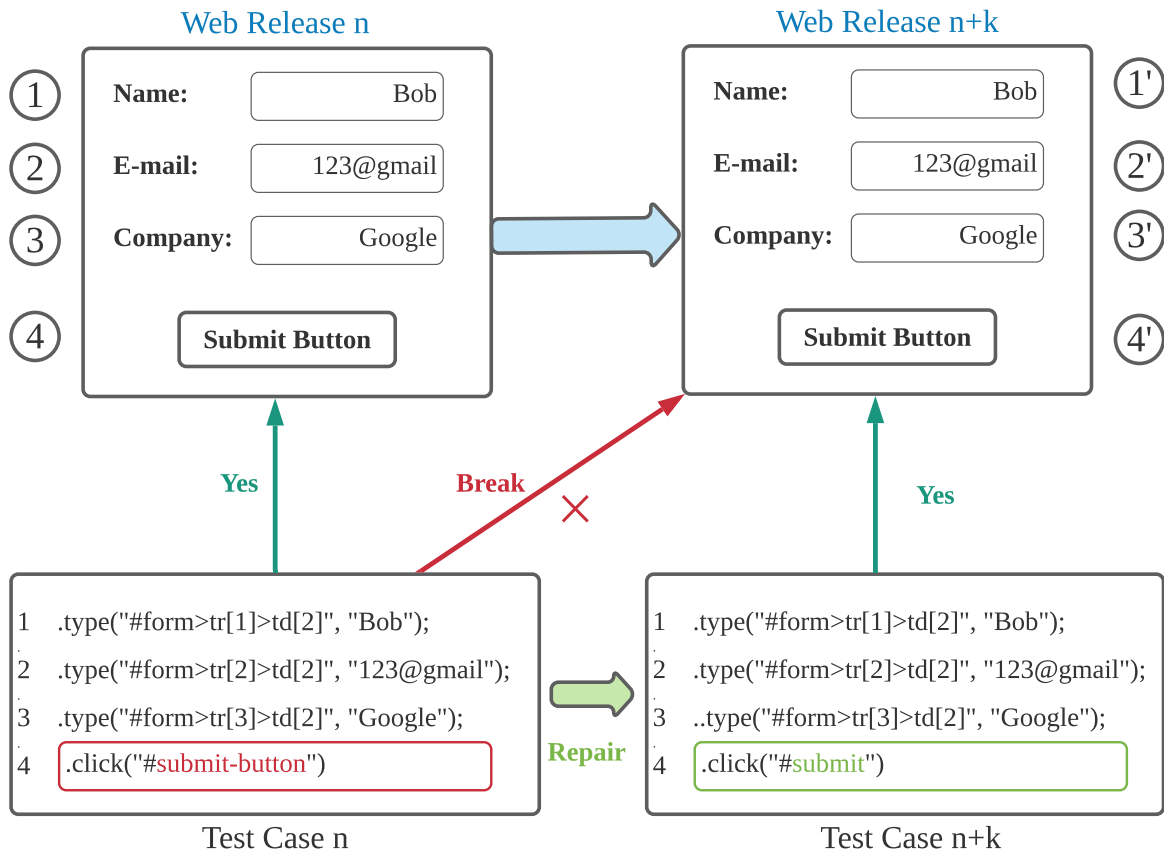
Web Release n

1 Name: Bob
2 E-mail: 123@gmail
3 Company: Google
4 Submit Button

Web Release n+k

Name: Bob 1'
E-mail: 123@gmail 2'
Company: Google 3'
Submit Button 4'

Yes

Break

Yes

1 .type("#form>tr[1]>td[2]", "Bob");
2 .type("#form>tr[2]>td[2]", "123@gmail");
3 .type("#form>tr[3]>td[2]", "Google");
4 .click("#submit-button")

Test Case n

Repair

1 .type("#form>tr[1]>td[2]", "Bob");
2 .type("#form>tr[2]>td[2]", "123@gmail");
3 ..type("#form>tr[3]>td[2]", "Google");
4 .click("#submit")

Test Case n+k